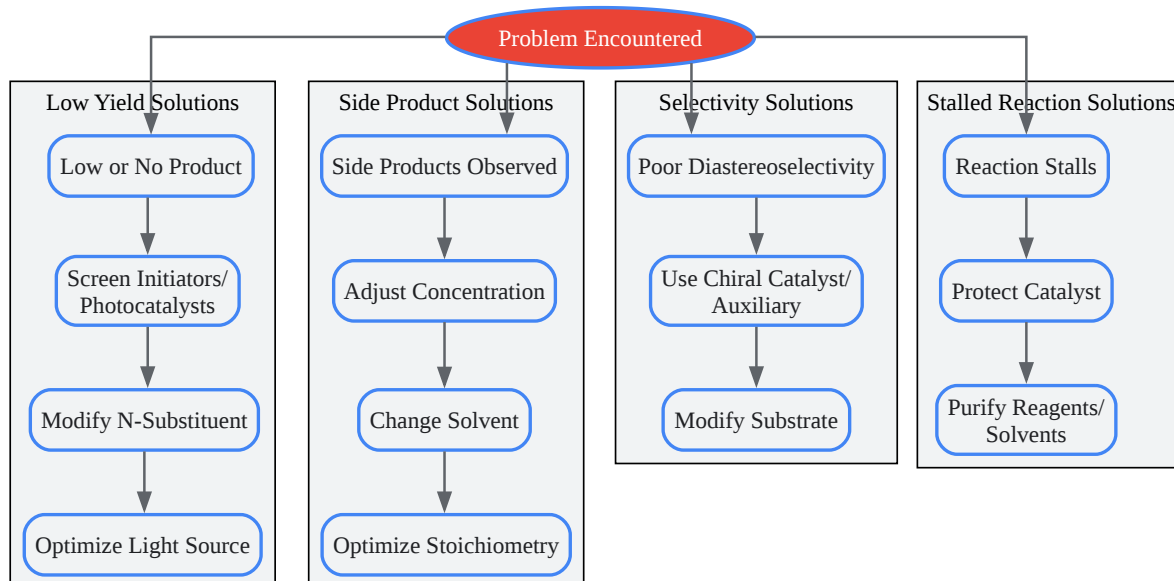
Problem Encountered

Low Yield Solutions

Low or No Product

Screen Initiators/ Photocatalysts

Modify N-Substituent

Optimize Light Source

Side Product Solutions

Side Products Observed

Adjust Concentration

Change Solvent

Optimize Stoichiometry

Selectivity Solutions

Poor Diastereoselectivity

Use Chiral Catalyst/ Auxiliary

Modify Substrate

Stalled Reaction Solutions

Reaction Stalls

Protect Catalyst

Purify Reagents/ Solvents